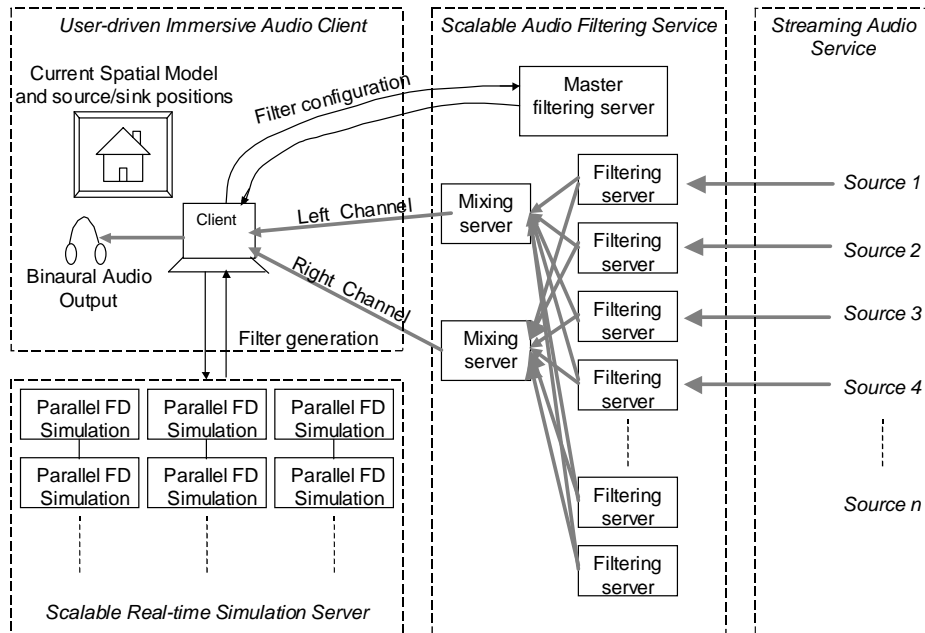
User-driven Immersive Audio Client

Current Spatial Model and source/sink positions

Filter configuration

Client

Binaural Audio Output

Left Channel

Right Channel

Filter generation

Scalable Audio Filtering Service

Master filtering server

Mixing server

Mixing server

Filtering server

Filtering server

Filtering server

Filtering server

Filtering server

Filtering server

Streaming Audio Service

Source 1

Source 2

Source 3

Source 4

Source n

Parallel FD Simulation

Parallel FD Simulation

Parallel FD Simulation

Parallel FD Simulation

Parallel FD Simulation

Parallel FD Simulation

Scalable Real-time Simulation Server